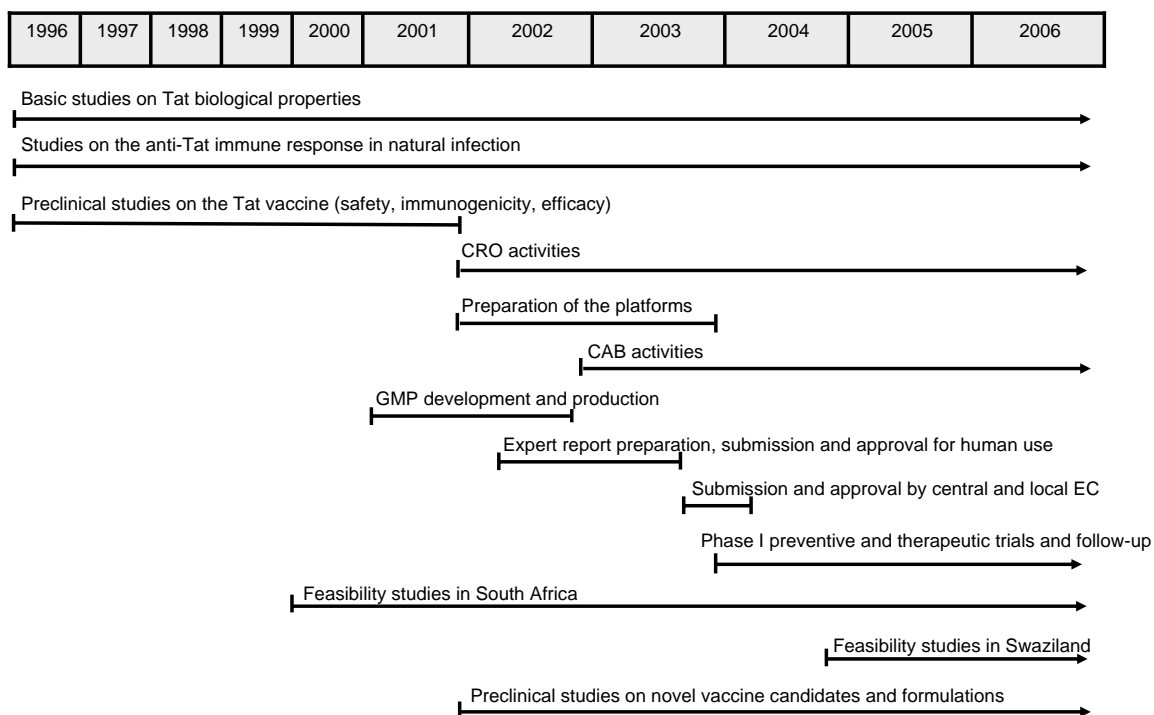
| 1996 | 1997 | 1998 | 1999 | 2000 | 2001 | 2002 | 2003 | 2004 | 2005 | 2006 |
|---|---|---|---|---|---|---|---|---|---|---|

Basic studies on Tat biological properties

Studies on the anti-Tat immune response in natural infection

Preclinical studies on the Tat vaccine (safety, immunogenicity, efficacy)

CRO activities

Preparation of the platforms

CAB activities

GMP development and production

Expert report preparation, submission and approval for human use

Submission and approval by central and local EC

Phase I preventive and therapeutic trials and follow-up

Feasibility studies in South Africa

Feasibility studies in Swaziland

Preclinical studies on novel vaccine candidates and formulations